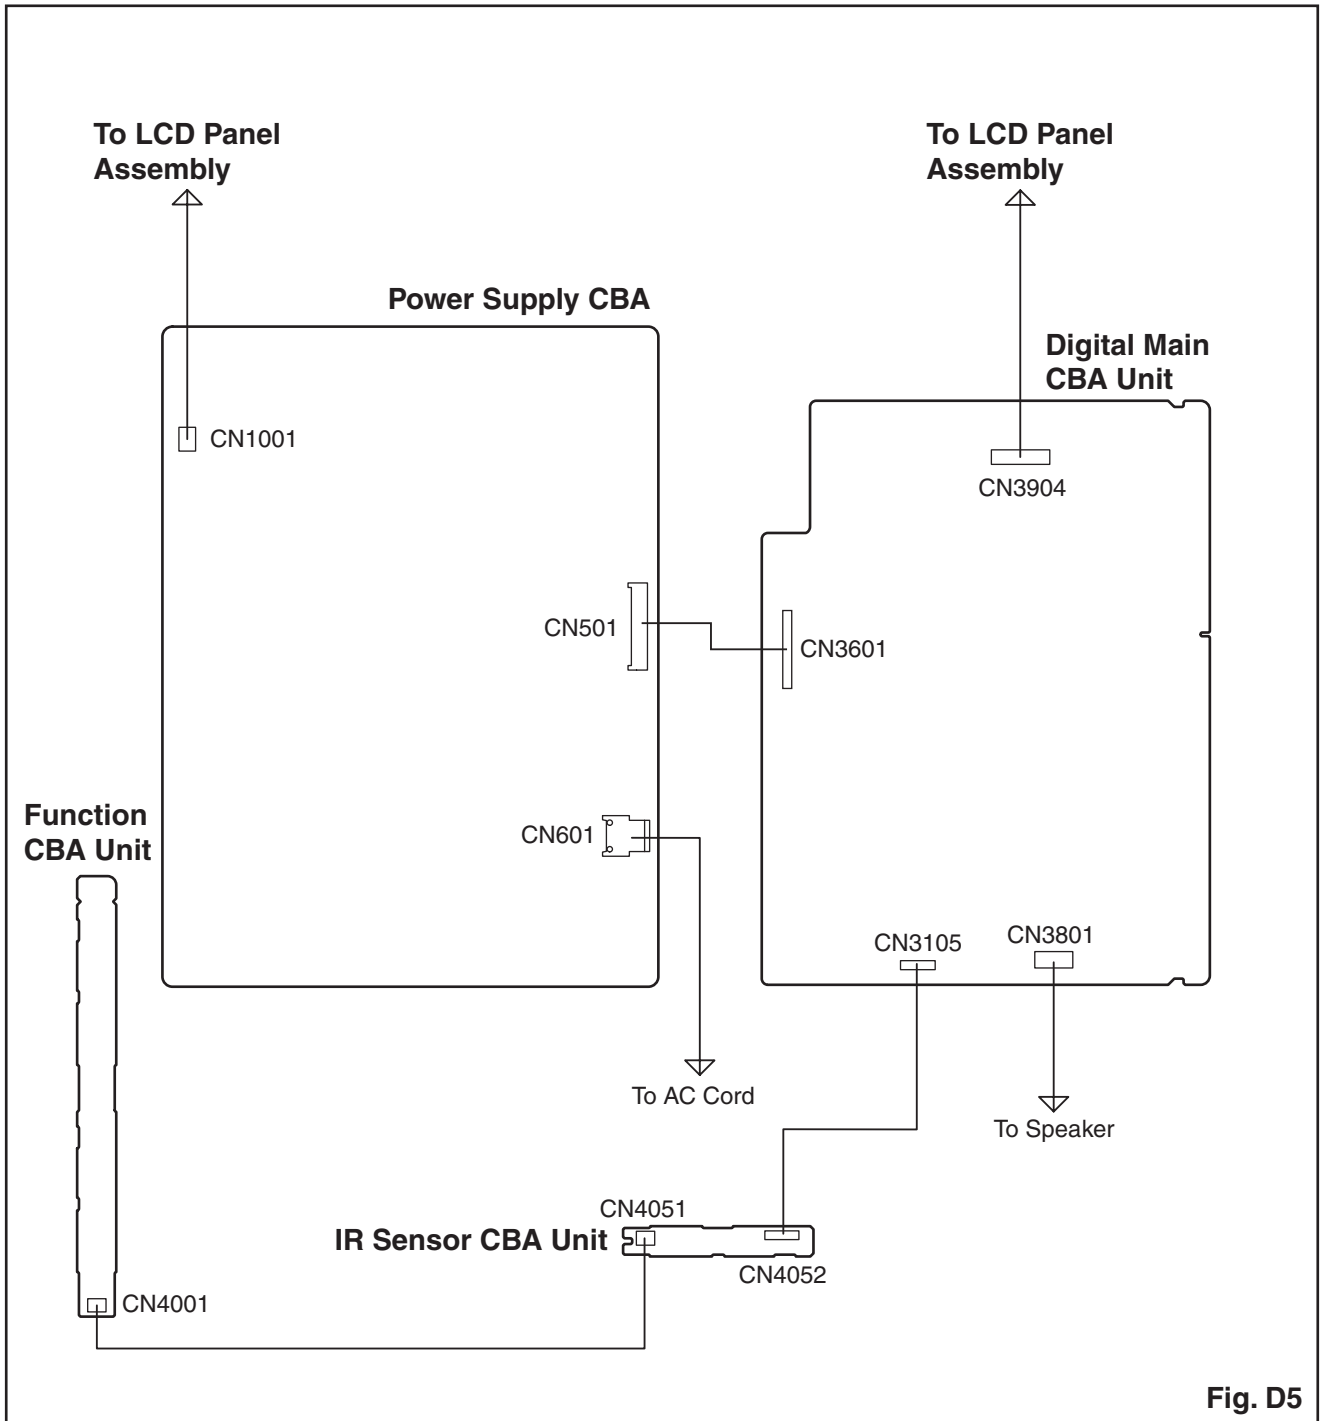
To LCD Panel Assembly

To LCD Panel Assembly

Power Supply CBA

Digital Main CBA Unit

CN1001

CN3904

CN501

CN3601

Function CBA Unit

CN601

CN3105

CN3801

To AC Cord

To Speaker

CN4051

IR Sensor CBA Unit

CN4052

CN4001

Fig. D5